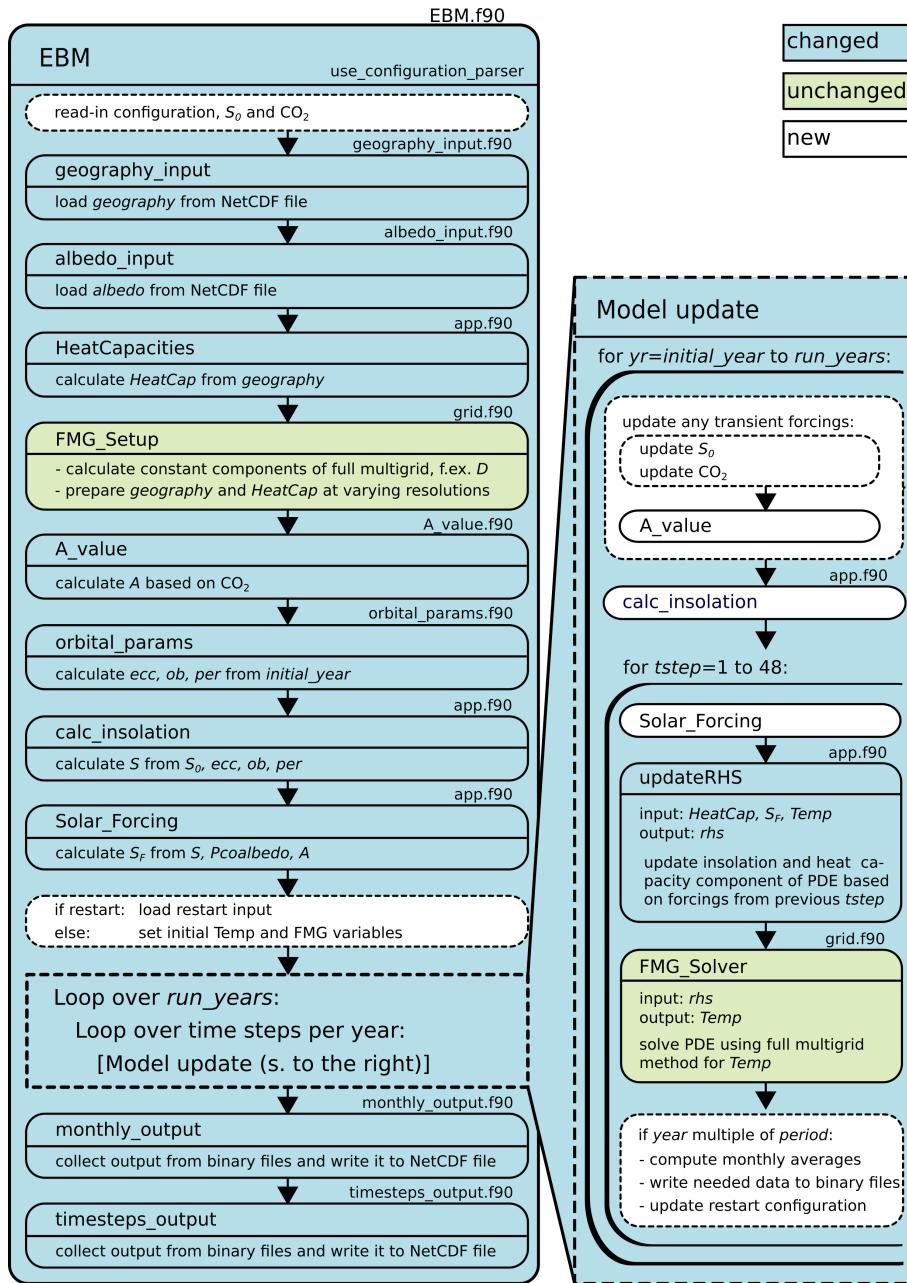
EBM.f90

EBM

use_configuration_parser

read-in configuration, $S_0$ and $CO_2$

geography_input.f90

geography_input

load *geography* from NetCDF file

albedo_input.f90

albedo_input

load *albedo* from NetCDF file

app.f90

HeatCapacities

calculate *HeatCap* from *geography*

grid.f90

FMG_Setup

- calculate constant components of full multigrid, f.ex. *D*
- prepare *geography* and *HeatCap* at varying resolutions

A_value.f90

A_value

calculate *A* based on $CO_2$

orbital_params.f90

orbital_params

calculate *ecc, ob, per* from *initial_year*

app.f90

calc_insolation

calculate *S* from $S_0$, *ecc, ob, per*

app.f90

Solar_Forcing

calculate $S_F$ from *S, Pcoalbedo, A*

if restart: load restart input
else: set initial Temp and FMG variables

Loop over *run_years*:
Loop over time steps per year:
[Model update (s. to the right)]

monthly_output.f90

monthly_output

collect output from binary files and write it to NetCDF file

timesteps_output.f90

timesteps_output

collect output from binary files and write it to NetCDF file

changed

unchanged

new

Model update

for *yr*=*initial_year* to *run_years*:

update any transient forcings:

update $S_0$
update $CO_2$

A_value

app.f90

calc_insolation

for *tstep*=1 to 48:

Solar_Forcing

app.f90

updateRHS

input: *HeatCap*, $S_F$, *Temp*
output: *rhs*

update insolation and heat capacity component of PDE based on forcings from previous *tstep*

grid.f90

FMG_Solver

input: *rhs*
output: *Temp*

solve PDE using full multigrid method for *Temp*

if *year* multiple of *period*:
- compute monthly averages
- write needed data to binary files
- update restart configuration